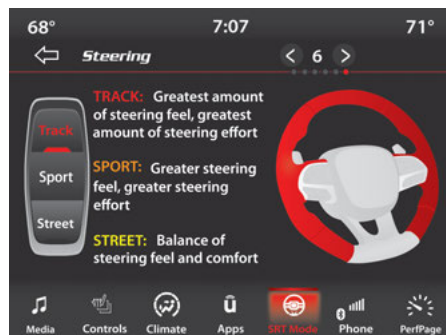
68°	7:07	71°

Steering

6

Track

Sport

Street

TRACK: Greatest amount of steering feel, greatest amount of steering effort

SPORT: Greater steering feel, greater steering effort

STREET: Balance of steering feel and comfort

Media Controls Climate Apps SRT Mode Phone PerfPage